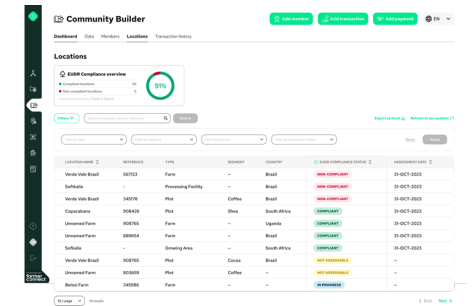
Community Builder

Add member

Add transaction

Add payment

EN

Dashboard Data Members Locations Transaction history

Locations

EUDR Compliance overview

Completed locations

Non-completed locations

91%

Filters

Search

Export to Excel

Refresh to see updates

Reset

Apply

| LOCATION NAME | REFERENCE | TYPE | SEGMENT | COUNTRY | EUDR COMPLIANCE STATUS | ASSESSMENT DATE |
|---|---|---|---|---|---|---|
| Verde Vale Brazil | 567123 | Farm | – | Brazil | NON-COMPLIANT | 31-OCT-2023 |
| Sofikalia | – | Processing Facility | – | Brazil | NON-COMPLIANT | 31-OCT-2023 |
| Verde Vale Brazil | 345678 | Plot | Coffee | Brazil | NON-COMPLIANT | 31-OCT-2023 |
| Copacabana | 908428 | Plot | Shea | South Africa | COMPLIANT | 31-OCT-2023 |
| Unnamed Farm | 908765 | Farm | – | Uganda | COMPLIANT | 31-OCT-2023 |
| Unnamed Farm | 889654 | Farm | – | Brazil | COMPLIANT | 31-OCT-2023 |
| Sofkalia | – | Growing Area | – | South Africa | COMPLIANT | 31-OCT-2023 |
| Verde Vale Brazil | 908765 | Plot | Cocoa | Brazil | NOT ASSESSABLE | 31-OCT-2023 |
| Unnamed Farm | 903659 | Plot | Coffee | Brazil | NOT ASSESSABLE | – |
| Beleza Farm | 345986 | Farm | – | Brazil | IN PROGRESS | 31-OCT-2023 |

farmer connect

10 / page

Back Next